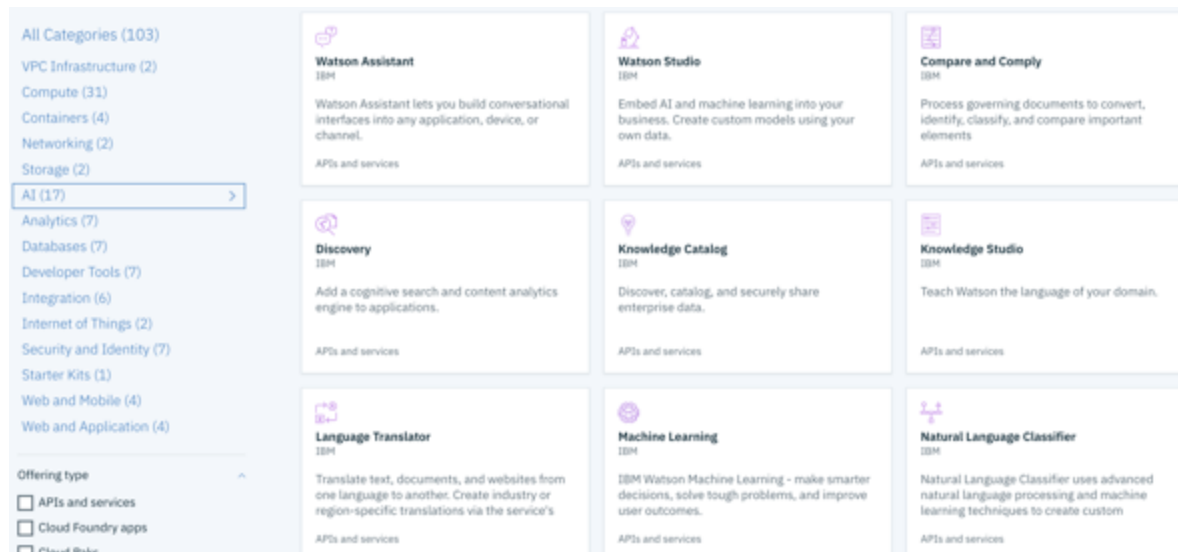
All Categories (103)
VPC Infrastructure (2)
Compute (31)
Containers (4)
Networking (2)
Storage (2)
AI (17)
Analytics (7)
Databases (7)
Developer Tools (7)
Integration (6)
Internet of Things (2)
Security and Identity (7)
Starter Kits (1)
Web and Mobile (4)
Web and Application (4)

Offering type
APIs and services
Cloud Foundry apps
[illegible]

Watson Assistant
IBM
Watson Assistant lets you build conversational interfaces into any application, device, or channel.
APIs and services

Watson Studio
IBM
Embed AI and machine learning into your business. Create custom models using your own data.
APIs and services

Compare and Comply
IBM
Process governing documents to convert, identify, classify, and compare important elements
APIs and services

Discovery
IBM
Add a cognitive search and content analytics engine to applications.
APIs and services

Knowledge Catalog
IBM
Discover, catalog, and securely share enterprise data.
APIs and services

Knowledge Studio
IBM
Teach Watson the language of your domain.
APIs and services

Language Translator
IBM
Translate text, documents, and websites from one language to another. Create industry or region-specific translations via the service's
APIs and services

Machine Learning
IBM
IBM Watson Machine Learning - make smarter decisions, solve tough problems, and improve user outcomes.
APIs and services

Natural Language Classifier
IBM
Natural Language Classifier uses advanced natural language processing and machine learning techniques to create custom
APIs and services